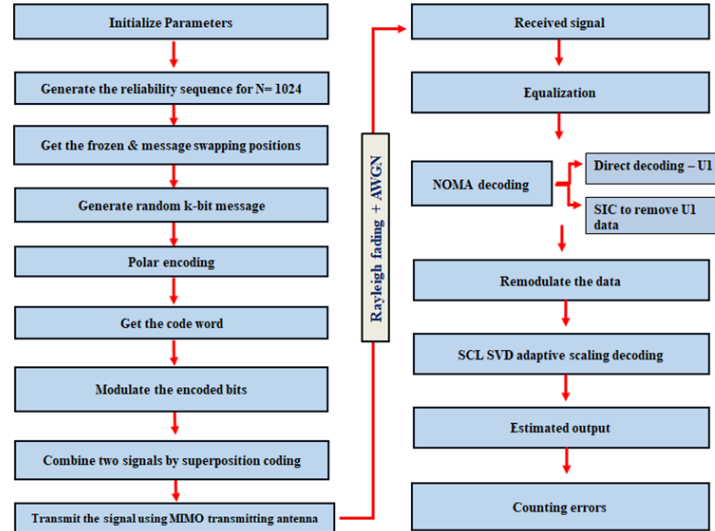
Initialize Parameters

Generate the reliability sequence for N= 1024

Get the frozen & message swapping positions

Generate random k-bit message

Polar encoding

Get the code word

Modulate the encoded bits

Combine two signals by superposition coding

Transmit the signal using MIMO transmitting antenna

Rayleigh fading + AWGN

Received signal

Equalization

NOMA decoding

Direct decoding – U1

SIC to remove U1 data

Remodulate the data

SCL SVD adaptive scaling decoding

Estimated output

Counting errors